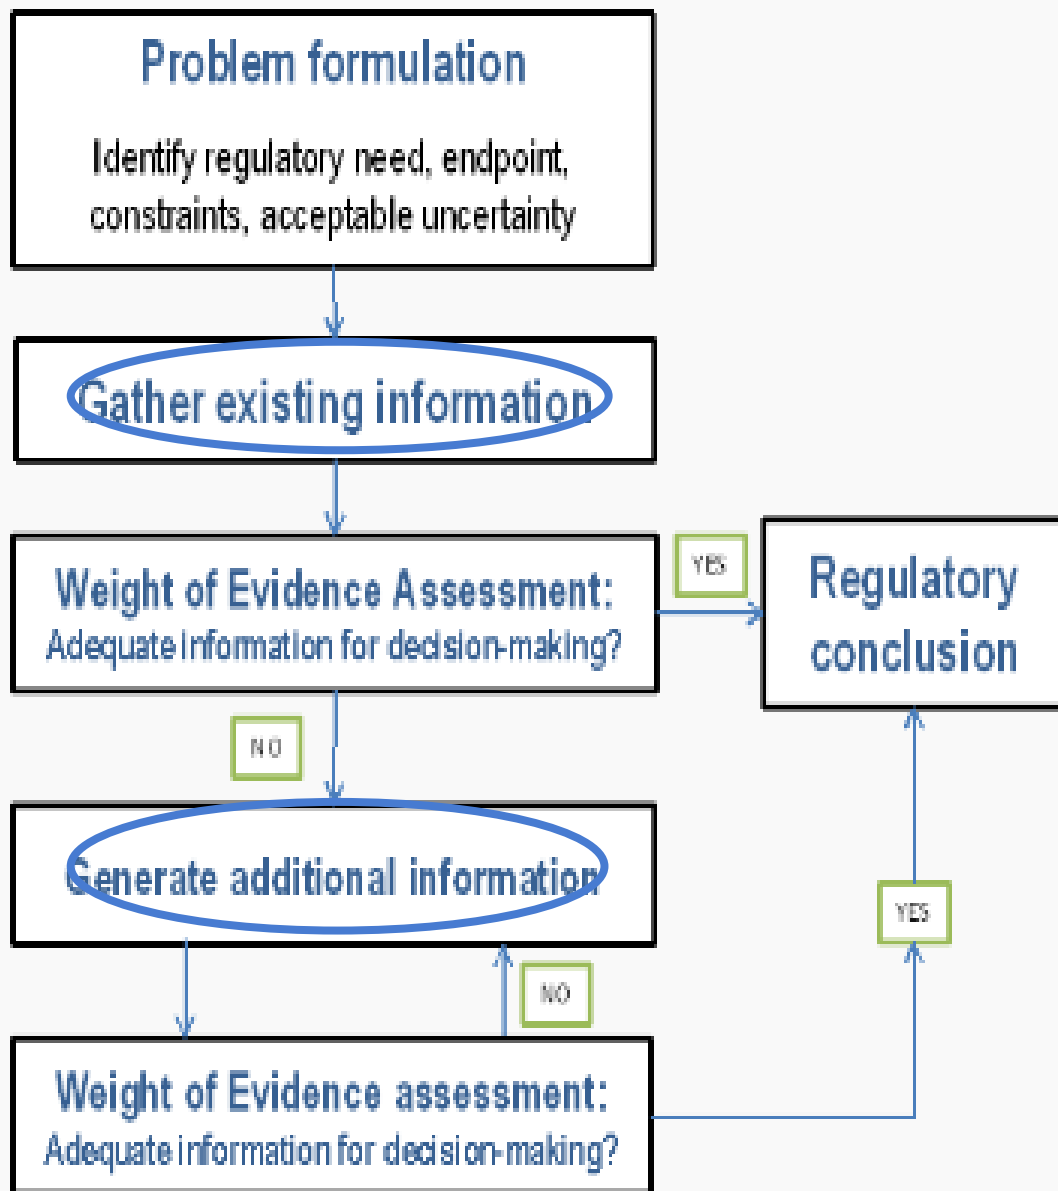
Problem formulation

Identify regulatory need, endpoint, constraints, acceptable uncertainty

Gather existing information

Weight of Evidence Assessment:
Adequate information for decision-making?

YES

Regulatory conclusion

NO

Generate additional information

NO

YES

Weight of Evidence assessment:
Adequate information for decision-making?